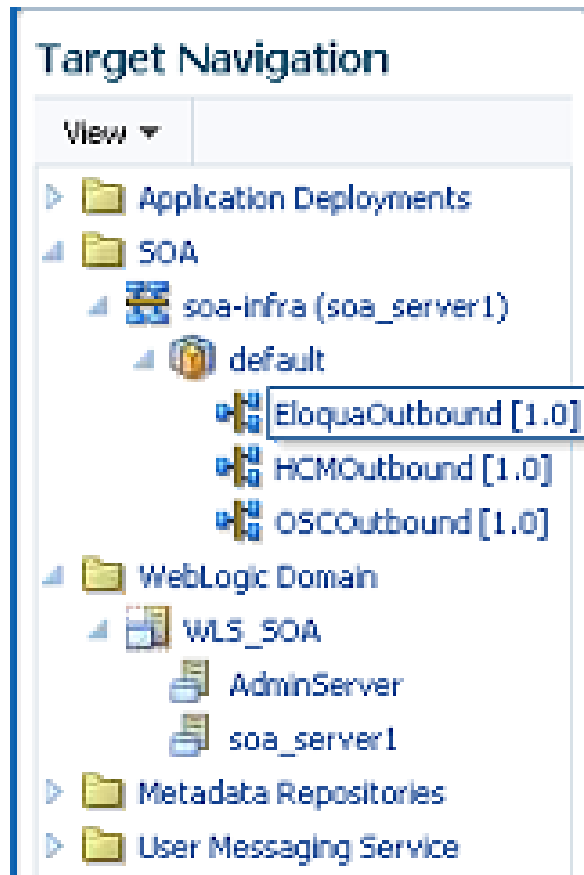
Target Navigation

View ▾

Application Deployments
SOA
soa-infra (soa_server1)
default
EloquaOutbound [1.0]
HCMOutbound [1.0]
OSCOutbound [1.0]
WebLogic Domain
WLS_SOA
AdminServer
soa_server1
Metadata Repositories
User Messaging Service